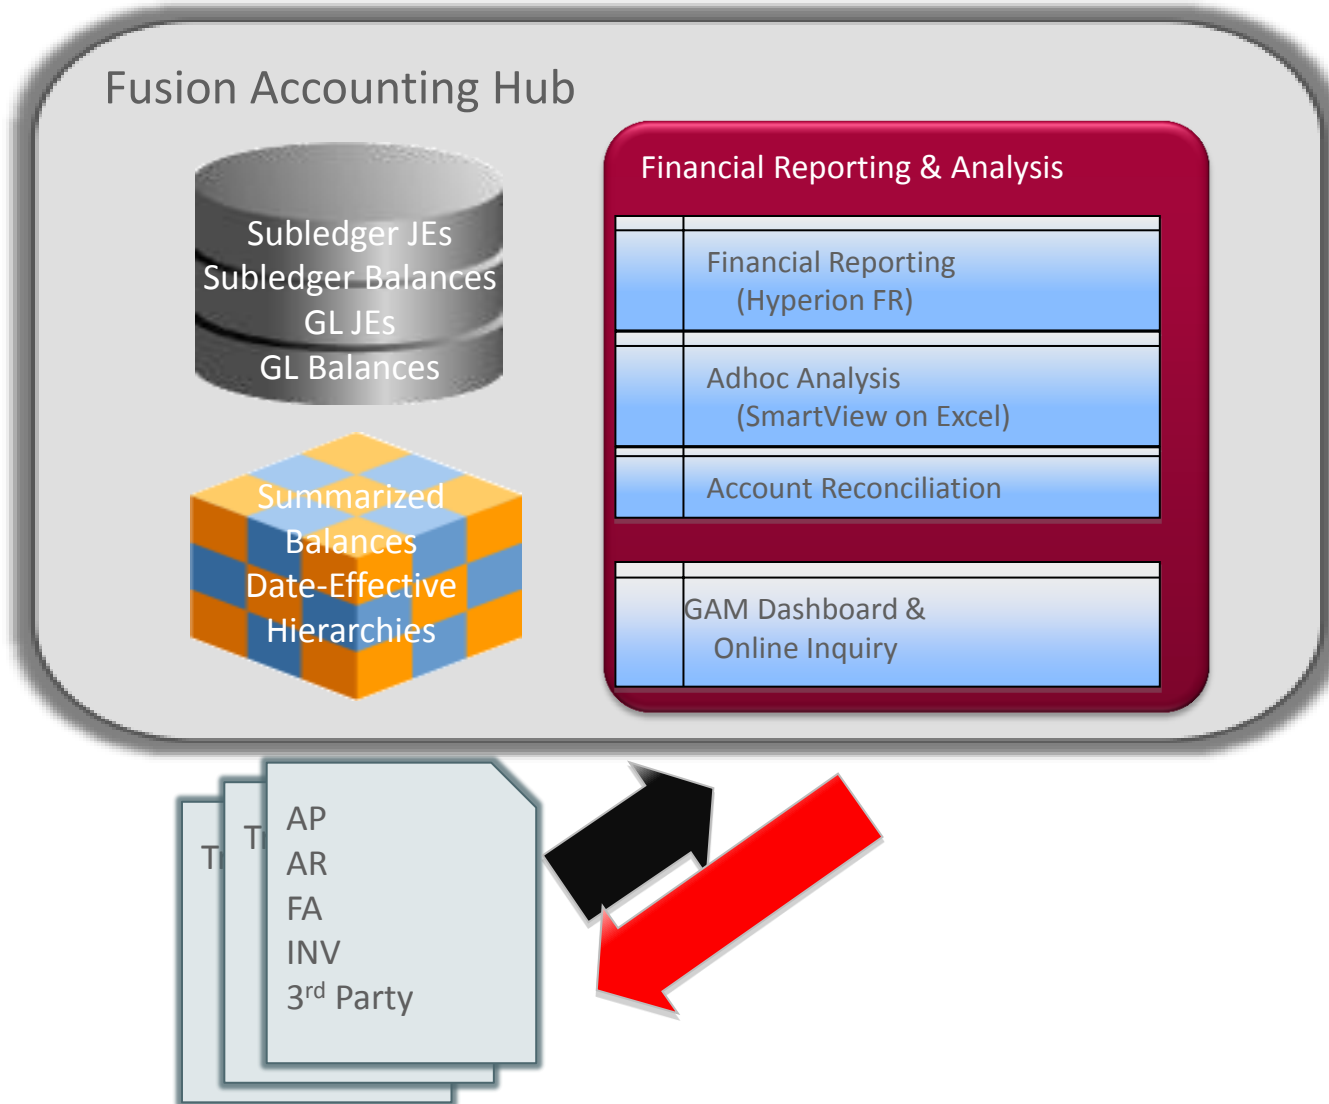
Fusion Accounting Hub

Subledger JEs
Subledger Balances
GL JEs
GL Balances

Summarized Balances
Date-Effective Hierarchies

Financial Reporting & Analysis

Financial Reporting (Hyperion FR)

Adhoc Analysis (SmartView on Excel)

Account Reconciliation

GAM Dashboard & Online Inquiry

Tr

Tr

AP
AR
FA
INV
3$^{rd}$ Party